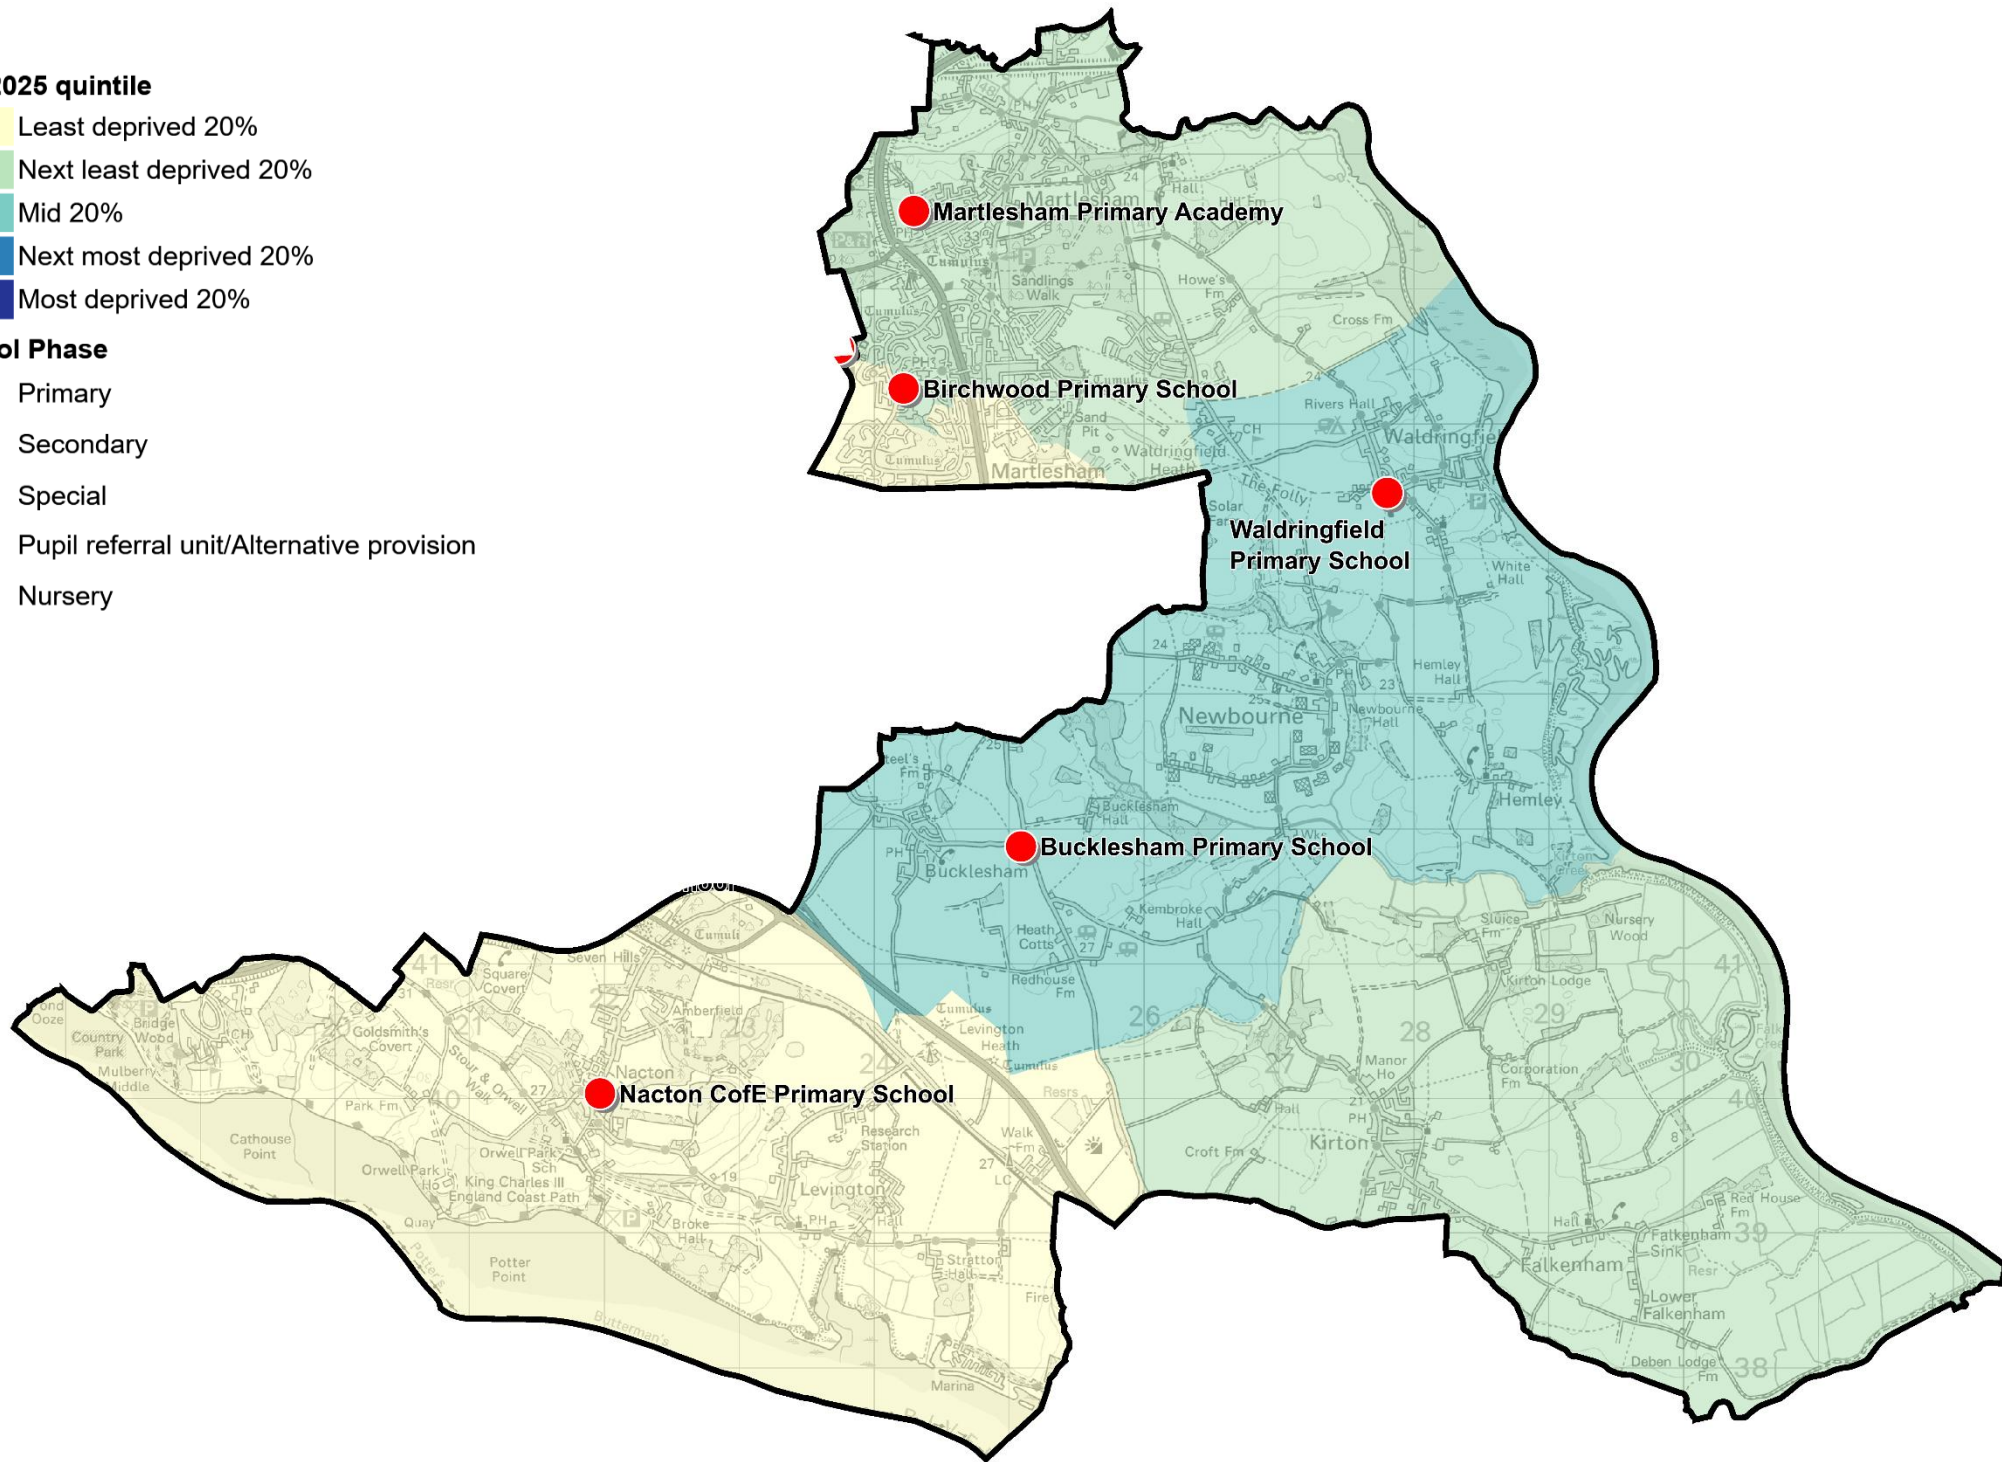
025 quintile
Least deprived 20%
Next least deprived 20%
Mid 20%
Next most deprived 20%
Most deprived 20%
ol Phase
Primary
Secondary
Special
Pupil referral unit/Alternative provision
Nursery

Martlesham Primary Academy
Birchwood Primary School
Waldringfield Primary School
Bucklesham Primary School
Nacton CofE Primary School

Martlesham
Sandlings Walk
Howe's Fm
Cross Fm
Rivers Hall
Waldringfie
Waldringfield Heath
The Folly
White Hall
Newbourne
Hemley Hall
Newbourne Hall
Hemley
Bucklesham Hall
Bucklesham
Kembroke Hall
Heath Cotts
Redhouse Fm
Levington Heath
Sluice Fm
Nursery Wood
Kirton Lodge
Manor Ho
Corporation Fm
Kirton
Croft Fm
Red House Fm
Falkenham Sink
Falkenham
Lower Falkenham
Deben Lodge Fm
Seven Hills
Square Covert
Amberfield
Goldsmith's Covert
Country Park
Bridge Wood
Mulberry Middle
Nacton
Park Fm
Cathouse Point
Orwell Park
Orwell Park Sch
King Charles III England Coast Path
Research Station
Levington
Broke Hall
Stratton Hall
Potter Point
Marina
Walk Fm
Steel's Fm
Cumulus
Tumulus
Cumuli
Quay
Resrs
26
28
29
39
38
41
40
30
27